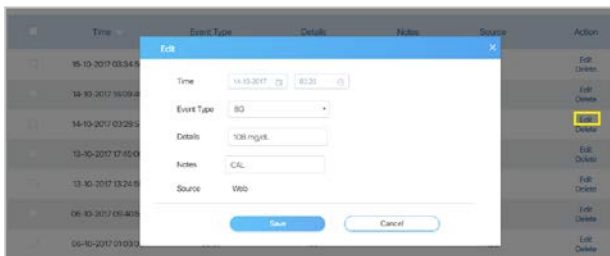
| | Time | Event Type | Details | Notes | Source | Action |
|---|---|---|---|---|---|---|
| | 16-10-2017 03:34 | | | | | Edit Delete |
| | 14-10-2017 16:09 | | | | | Edit Delete |
| | 14-10-2017 03:29 | | | | | Edit Delete |
| | 13-10-2017 17:45 | | | | | Edit Delete |
| | 13-10-2017 13:24 | | | | | Edit Delete |
| | 06-10-2017 05:40 | | | | | Edit Delete |
| | 06-10-2017 01:03 | | | | | Edit Delete |

Edit ×

Time 14-10-2017 03:29

Event Type BG

Details 108 mg/dL

Notes CAL

Source Web

Save Cancel